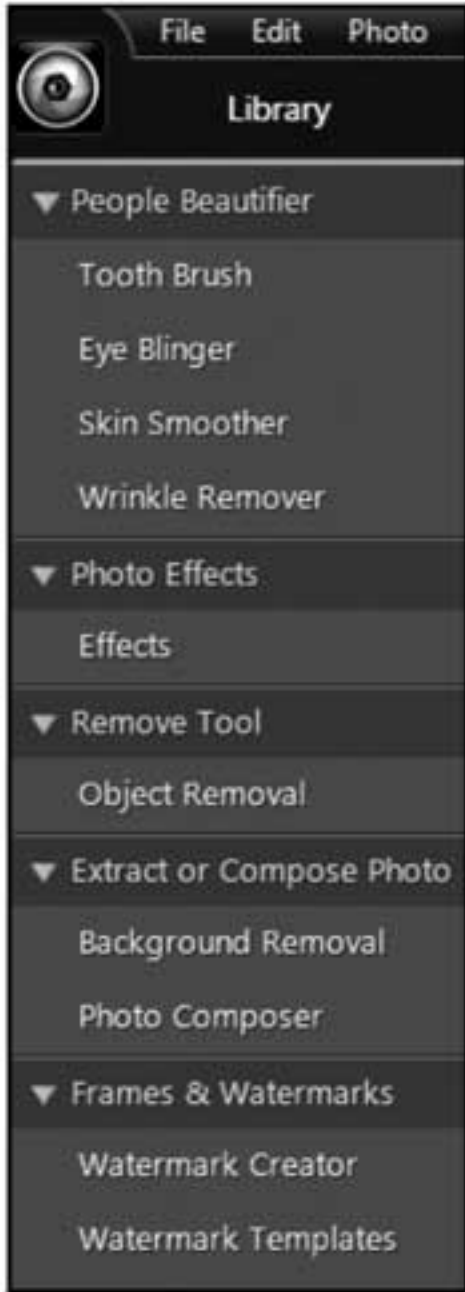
File Edit Photo

Library

▼ People Beautifier

Tooth Brush

Eye Blinger

Skin Smoother

Wrinkle Remover

▼ Photo Effects

Effects

▼ Remove Tool

Object Removal

▼ Extract or Compose Photo

Background Removal

Photo Composer

▼ Frames & Watermarks

Watermark Creator

Watermark Templates